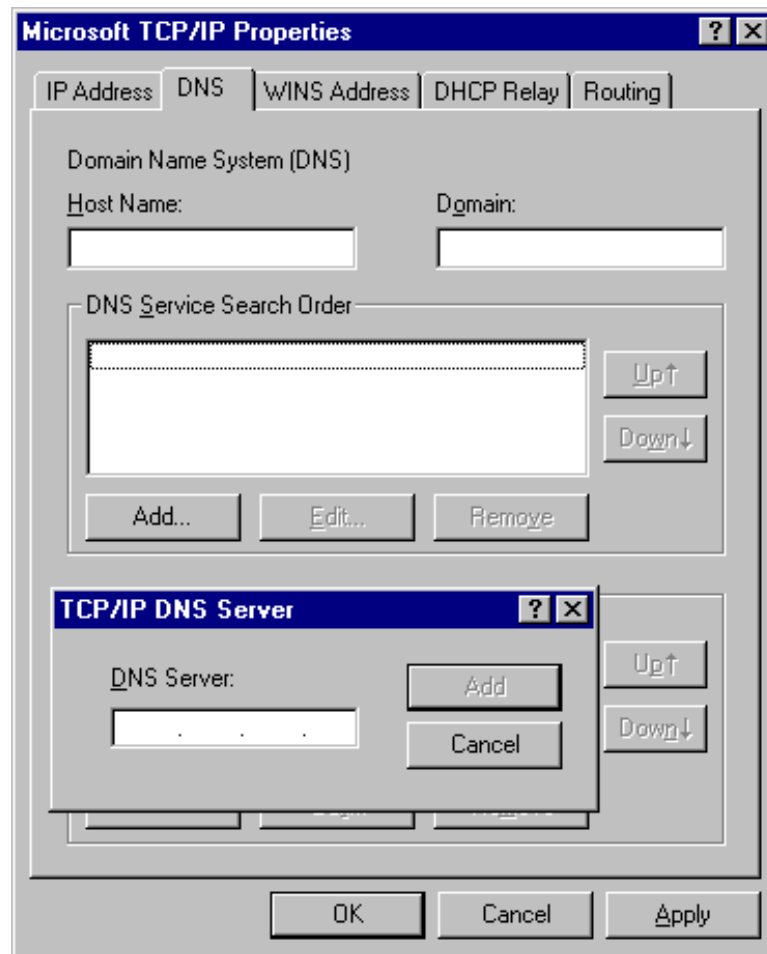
Microsoft TCP/IP Properties

? X

IP Address | DNS | WINS Address | DHCP Relay | Routing

Domain Name System (DNS)

Host Name:

Domain:

DNS Service Search Order

Up↑

Down↓

Add...

Edit...

Remove

TCP/IP DNS Server

? X

DNS Server:

. . .

Add

Cancel

Up↑

Down↓

OK

Cancel

Apply